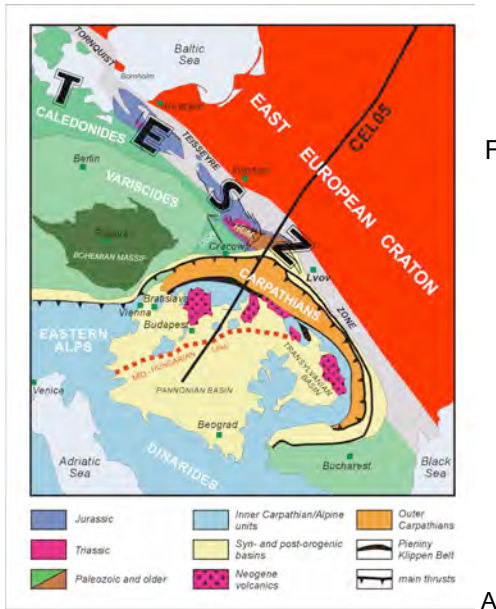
TORNQUIST
Baltic Sea
Bornholm
T
E
S
Z
CALEDONIDES
TEISSEYRE
EAST EUROPEAN CRATON
CEL05
Berlin
VARISCIDES
Warsaw
Praha
BOHEMIAN MASSIF
Cracow
Lvow
ZONE
CARPATHIANS
Bratislava
Vienna
Budapest
EASTERN ALPS
MID-HUNGARIAN LINE
TRANSYLVANIAN BASIN
PANNONIAN BASIN
Venice
Beograd
Adriatic Sea
DINARIDES
Bucharest
Black Sea
F
A

Jurassic
Triassic
Paleozoic and older
Inner Carpathian/Alpine units
Syn- and post-orogenic basins
Neogene volcanics
Outer Carpathians
Pieniny Klippen Belt
main thrusts